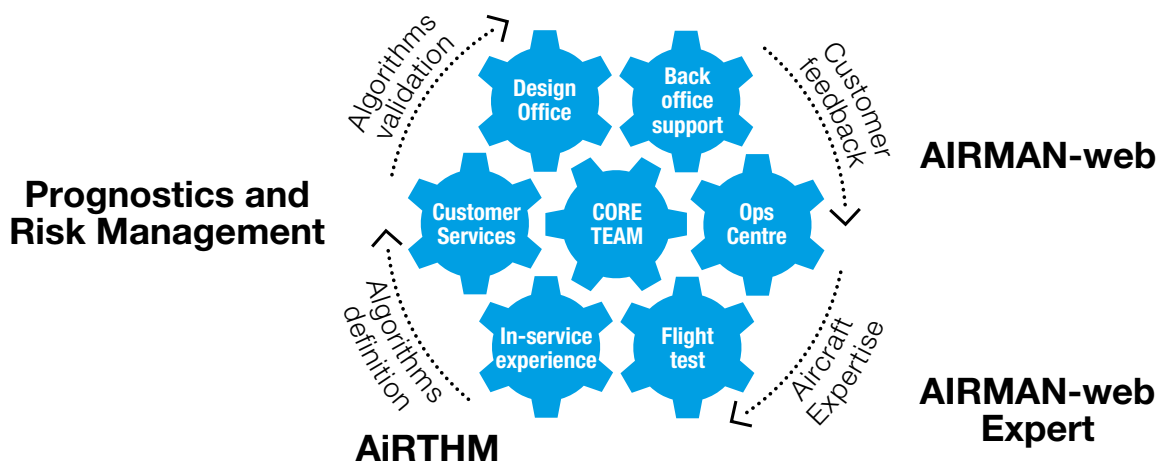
Algorithms validation

Design Office

Back office support

Customer feedback

AIRMAN-web

Prognostics and Risk Management

Customer Services

CORE TEAM

Ops Centre

Algorithms definition

In-service experience

Flight test

Aircraft Expertise

AIRMAN-web Expert

AiRTHM